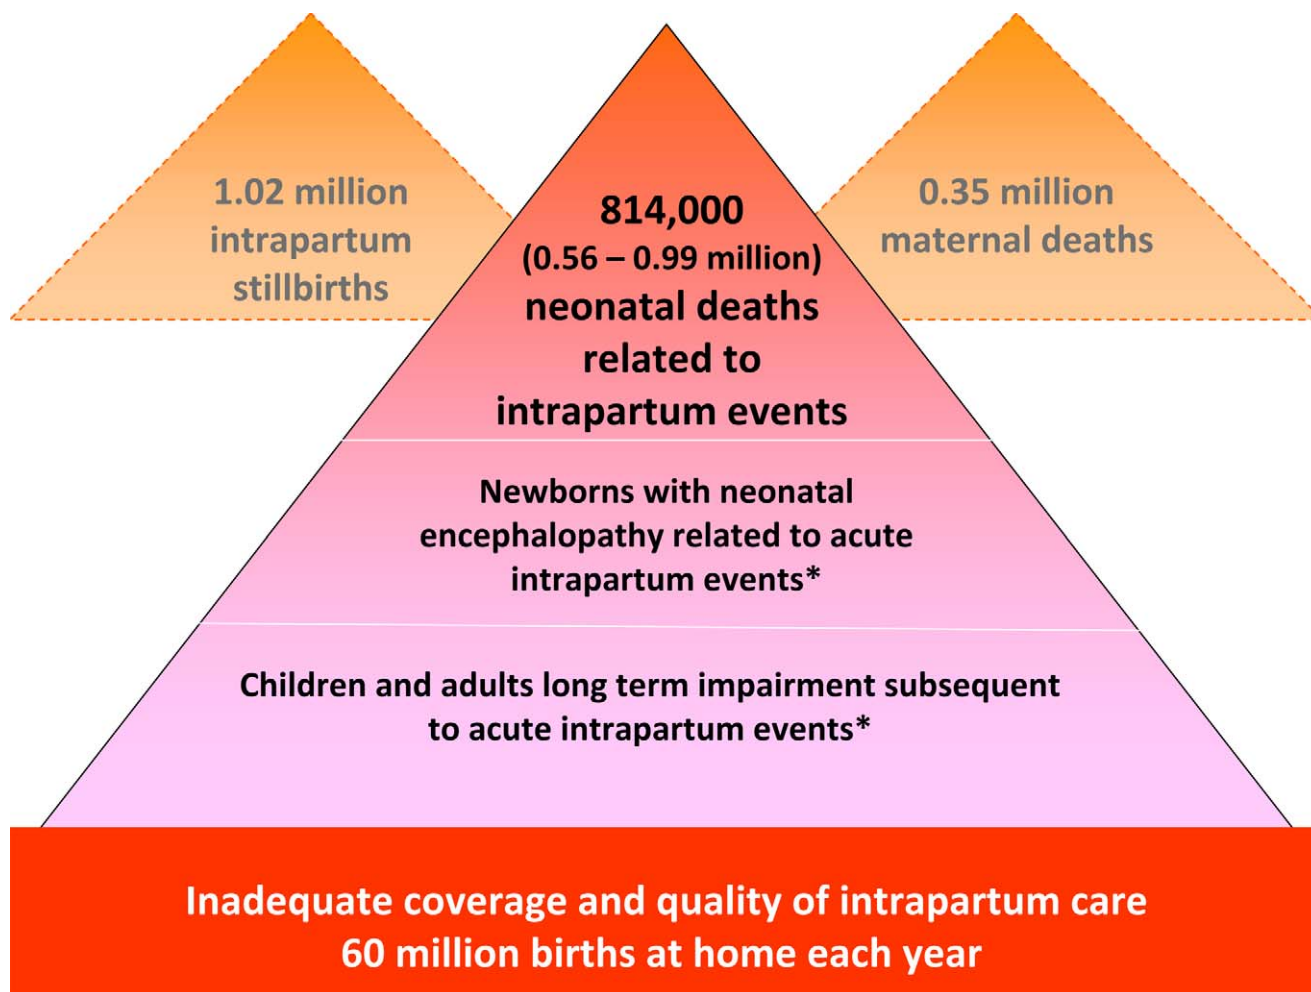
1.02 million intrapartum stillbirths

814,000 (0.56 – 0.99 million) neonatal deaths related to intrapartum events

0.35 million maternal deaths

Newborns with neonatal encephalopathy related to acute intrapartum events*

Children and adults long term impairment subsequent to acute intrapartum events*

Inadequate coverage and quality of intrapartum care
60 million births at home each year